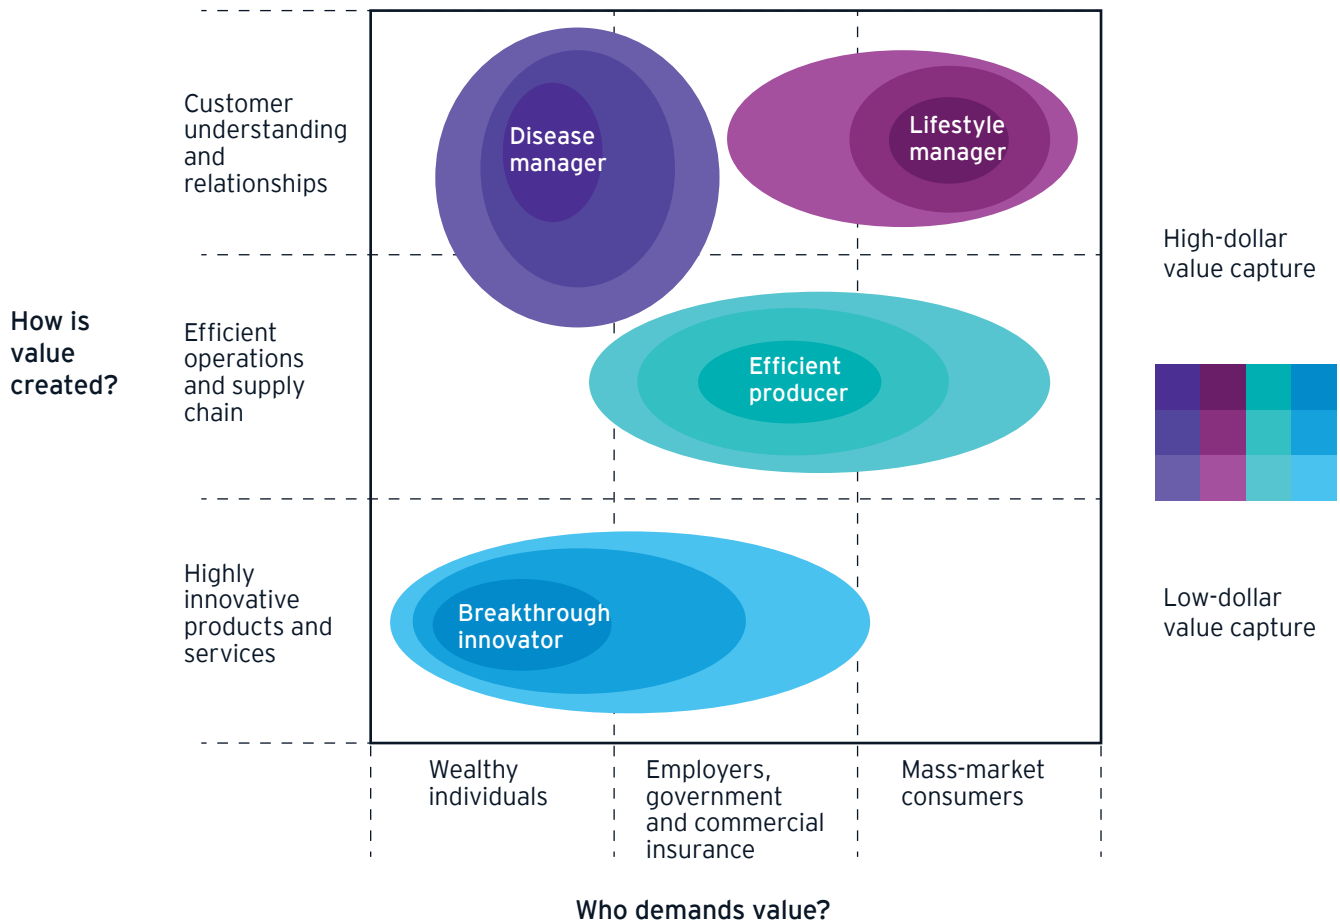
How is value created?

Customer understanding and relationships

Efficient operations and supply chain

Highly innovative products and services

Disease manager

Lifestyle manager

Efficient producer

Breakthrough innovator

High-dollar value capture

Low-dollar value capture

Wealthy individuals

Employers, government and commercial insurance

Mass-market consumers

Who demands value?